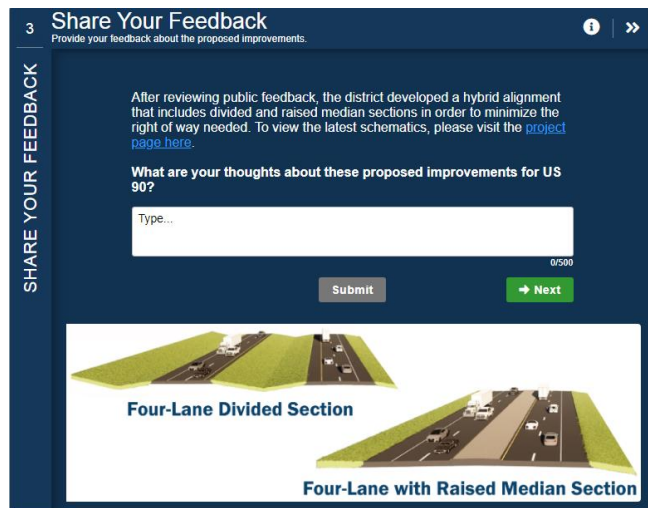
3

Share Your Feedback
Provide your feedback about the proposed improvements.

SHARE YOUR FEEDBACK

After reviewing public feedback, the district developed a hybrid alignment that includes divided and raised median sections in order to minimize the right of way needed. To view the latest schematics, please visit the project page here.

What are your thoughts about these proposed improvements for US 90?

Type...

0/500

Submit

→ Next

Four-Lane Divided Section

Four-Lane with Raised Median Section